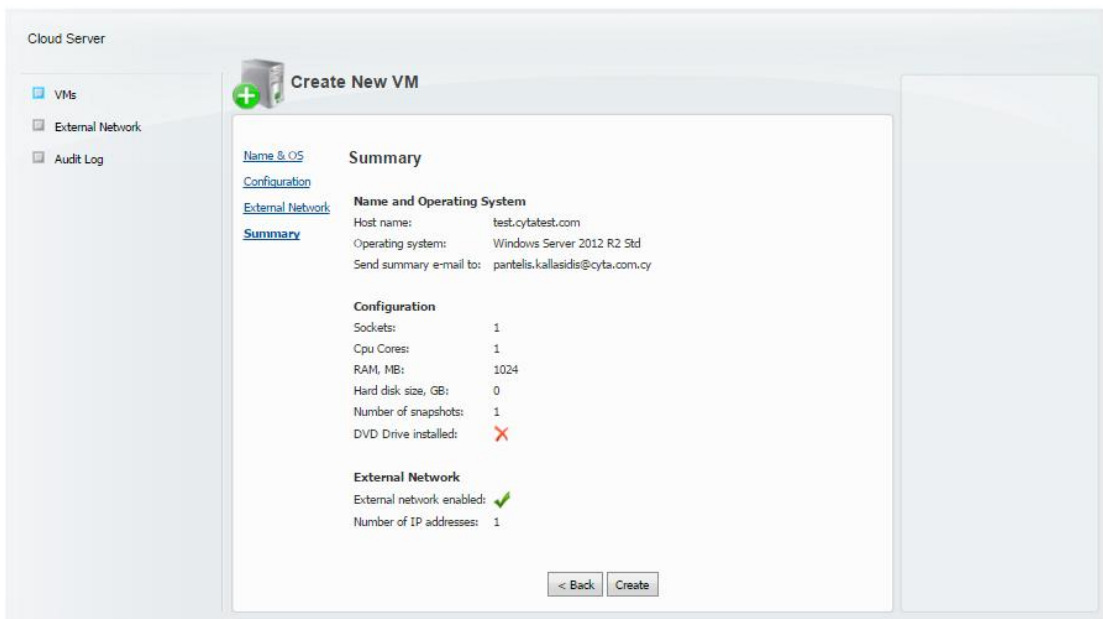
Cloud Server

VMs

External Network

Audit Log

Create New VM

Name & OS

Configuration

External Network

Summary

Summary

Name and Operating System

| | |
|---|---|
| Host name: | test.cytatest.com |
| Operating system: | Windows Server 2012 R2 Std |
| Send summary e-mail to: | pantelis.kallasidis@cyta.com.cy |

Configuration

| | |
|---|---|
| Sockets: | 1 |
| Cpu Cores: | 1 |
| RAM, MB: | 1024 |
| Hard disk size, GB: | 0 |
| Number of snapshots: | 1 |
| DVD Drive installed: | ✗ |

External Network

| | |
|---|---|
| External network enabled: | ✓ |
| Number of IP addresses: | 1 |

< Back   Create